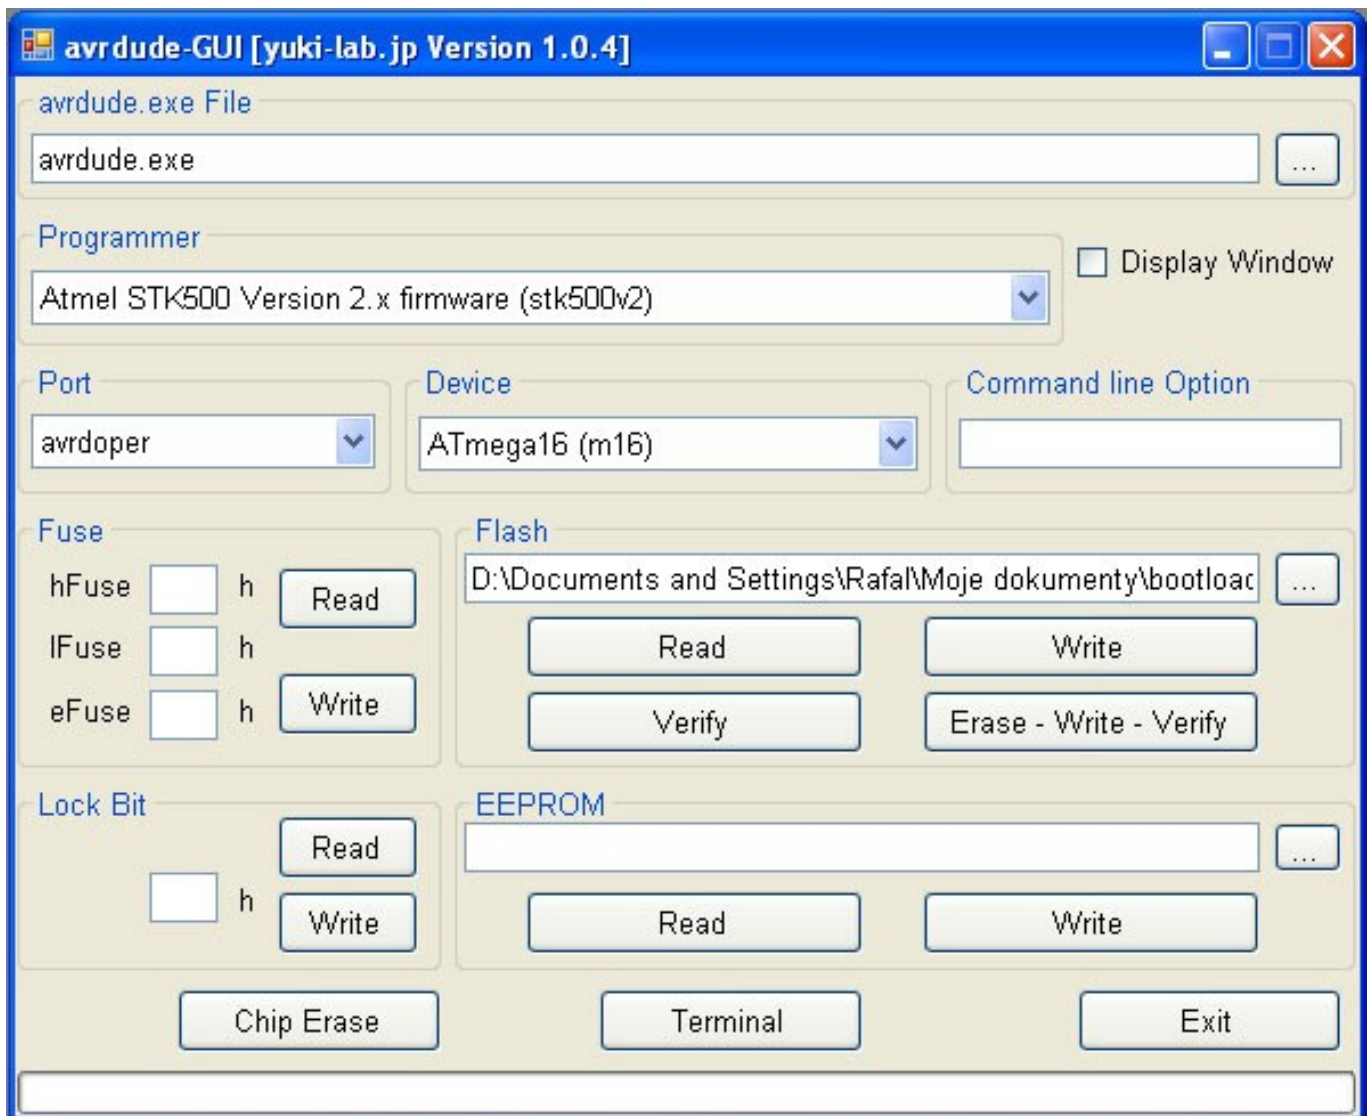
avrdude-GUI [yuki-lab.jp Version 1.0.4]

avrdude.exe File
avrdude.exe
...

Programmer
Atmel STK500 Version 2.x firmware (stk500v2)
Display Window

Port
avrdoper

Device
ATmega16 (m16)

Command line Option

Fuse
hFuse h
lFuse h
eFuse h
Read
Write

Flash
D:\Documents and Settings\Rafal\Moje dokumenty\bootloac
...
Read
Write
Verify
Erase - Write - Verify

Lock Bit
h
Read
Write

EEPROM
...
Read
Write

Chip Erase
Terminal
Exit